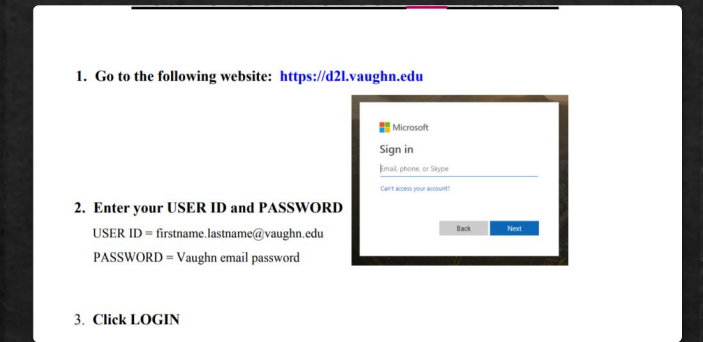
1. Go to the following website: https://d2l.vaughn.edu

Microsoft

Sign in

Email, phone, or Skype

Can't access your account?

Back Next

2. Enter your USER ID and PASSWORD

USER ID = firstname.lastname@vaughn.edu

PASSWORD = Vaughn email password

3. Click LOGIN